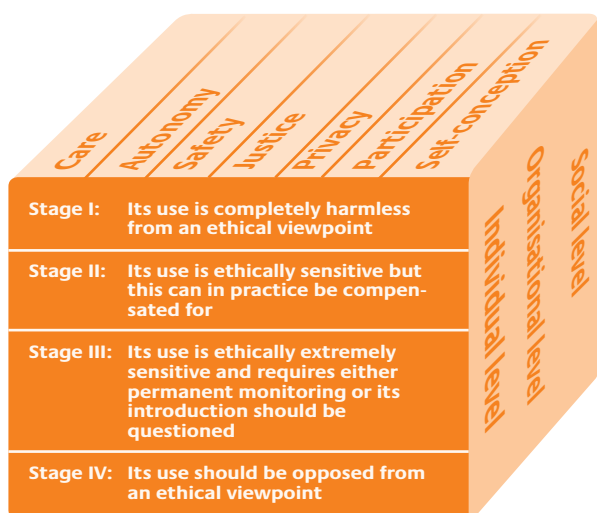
Care
Autonomy
Safety
Justice
Privacy
Participation
Self-conception

Stage I: Its use is completely harmless from an ethical viewpoint

Stage II: Its use is ethically sensitive but this can in practice be compensated for

Stage III: Its use is ethically extremely sensitive and requires either permanent monitoring or its introduction should be questioned

Stage IV: Its use should be opposed from an ethical viewpoint

Social level
Organisational level
Individual level